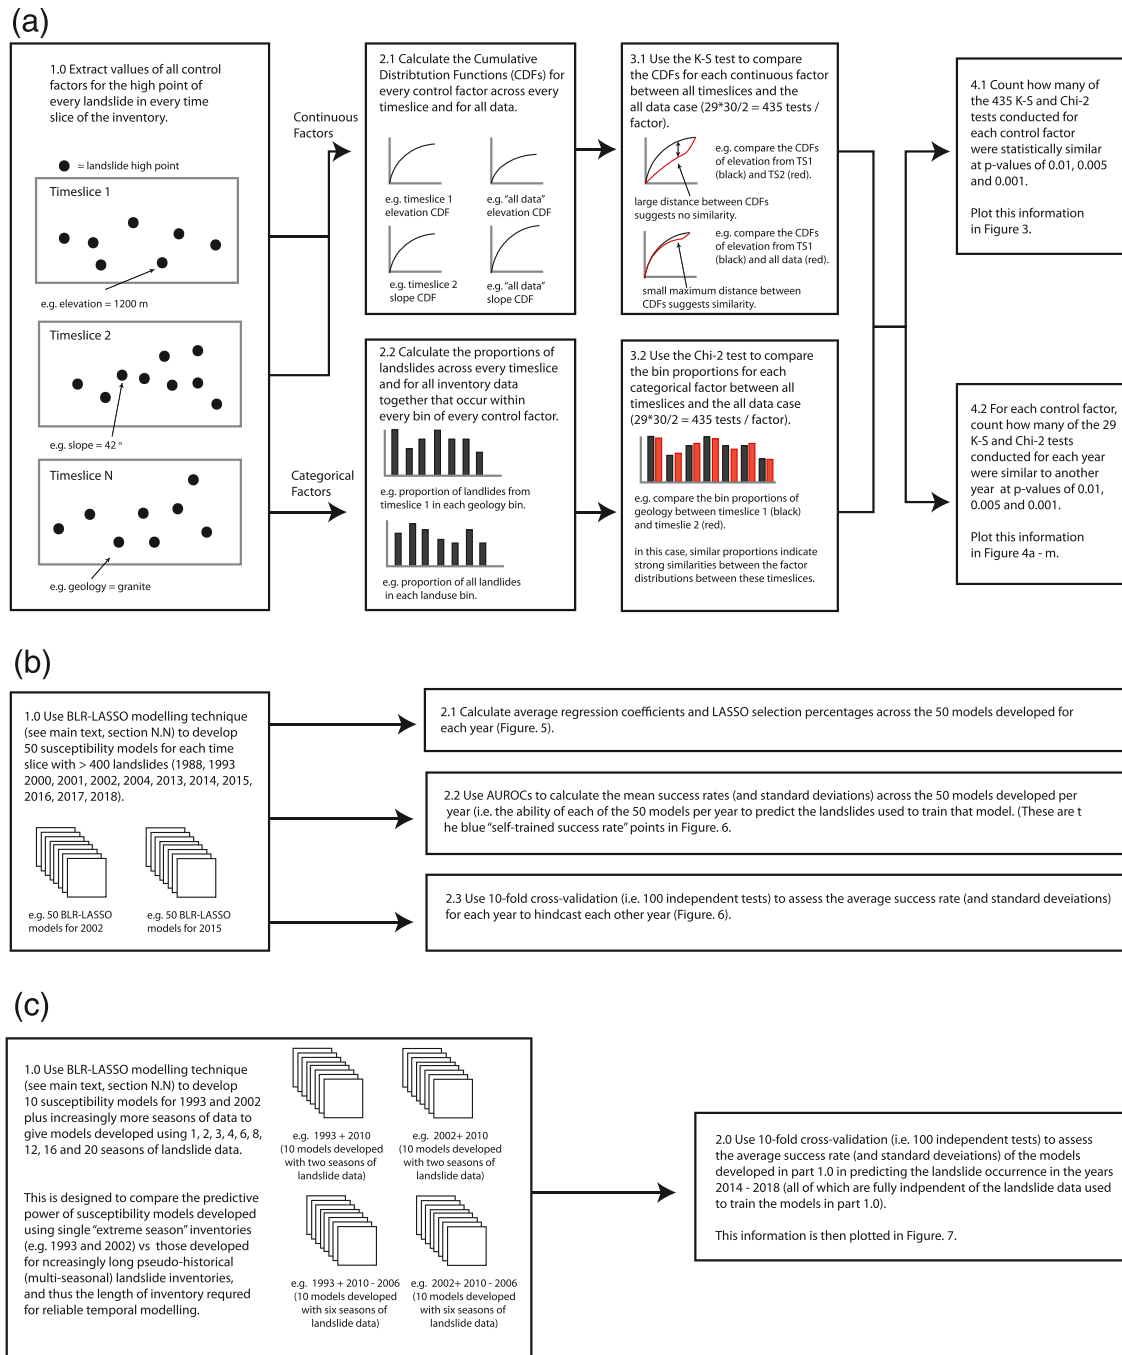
(a)

1.0 Extract vallues of all control factors for the high point of every landslide in every time slice of the inventory.

= landslide high point

Timeslice 1

e.g. elevation = 1200 m

Timeslice 2

e.g. slope = 42 °

Timeslice N

e.g. geology = granite

Continuous Factors

Categorical Factors

2.1 Calculate the Cumulative Distribtution Functions (CDFs) for every control factor across every timeslice and for all data.

e.g. timeslice 1 elevation CDF

e.g. "all data" elevation CDF

e.g. timeslice 2 slope CDF

e.g. "all data" slope CDF

2.2 Calculate the proportions of landslides across every timeslice and for all inventory data together that occur within every bin of every control factor.

e.g. proportion of landlides from timeslice 1 in each geology bin.

e.g. proportion of all landlides in each landuse bin.

3.1 Use the K-S test to compare the CDFs for each continuous factor between all timeslices and the all data case (29*30/2 = 435 tests / factor).

e.g. compare the CDFs of elevation from TS1 (black) and TS2 (red).

large distance between CDFs suggests no similarity.

e.g. compare the CDFs of elevation from TS1 (black) and all data (red).

small maximum distance between CDFs suggests similarity.

3.2 Use the Chi-2 test to compare the bin proportions for each categorical factor between all timeslices and the all data case (29*30/2 = 435 tests / factor).

e.g. compare the bin proportions of geology between timeslice 1 (black) and timeslie 2 (red).

in this case, similar proportions indicate strong similarities between the factor distributions between these timeslices.

4.1 Count how many of the 435 K-S and Chi-2 tests conducted for each control factor were statistically similar at p-values of 0.01, 0.005 and 0.001.

Plot this information in Figure 3.

4.2 For each control factor, count how many of the 29 K-S and Chi-2 tests conducted for each year were similar to another year at p-values of 0.01, 0.005 and 0.001.

Plot this information in Figure 4a - m.

(b)

1.0 Use BLR-LASSO modelling technique (see main text, section N.N) to develop 50 susceptibility models for each time slice with > 400 landslides (1988, 1993 2000, 2001, 2002, 2004, 2013, 2014, 2015, 2016, 2017, 2018).

e.g. 50 BLR-LASSO models for 2002

e.g. 50 BLR-LASSO models for 2015

2.1 Calculate average regression coefficients and LASSO selection percentages across the 50 models developed for each year (Figure. 5).

2.2 Use AUROCs to calculate the mean success rates (and standard deviations) across the 50 models developed per year (i.e. the ability of each of the 50 models per year to predict the landslides used to train that model. (These are t he blue "self-trained success rate" points in Figure. 6.

2.3 Use 10-fold cross-validation (i.e. 100 independent tests) to assess the average success rate (and standard deveiations) for each year to hindcast each other year (Figure. 6).

(c)

1.0 Use BLR-LASSO modelling technique (see main text, section N.N) to develop 10 susceptibility models for 1993 and 2002 plus increasingly more seasons of data to give models developed using 1, 2, 3, 4, 6, 8, 12, 16 and 20 seasons of landslide data.

This is designed to compare the predictive power of susceptibility models developed using single "extreme season" inventories (e.g. 1993 and 2002) vs those developed for ncreasingly long pseudo-historical (multi-seasonal) landslide inventories, and thus the length of inventory requred for reliable temporal modelling.

e.g. 1993 + 2010 (10 models developed with two seasons of landslide data)

e.g. 2002+ 2010 (10 models developed with two seasons of landslide data)

e.g. 1993 + 2010 - 2006 (10 models developed with six seasons of landslide data)

e.g. 2002+ 2010 - 2006 (10 models developed with six seasons of landslide data)

2.0 Use 10-fold cross-validation (i.e. 100 independent tests) to assess the average success rate (and standard deveiations) of the models developed in part 1.0 in predicting the landslide occurrence in the years 2014 - 2018 (all of which are fully indpendent of the landslide data used to train the models in part 1.0).

This information is then plotted in Figure. 7.